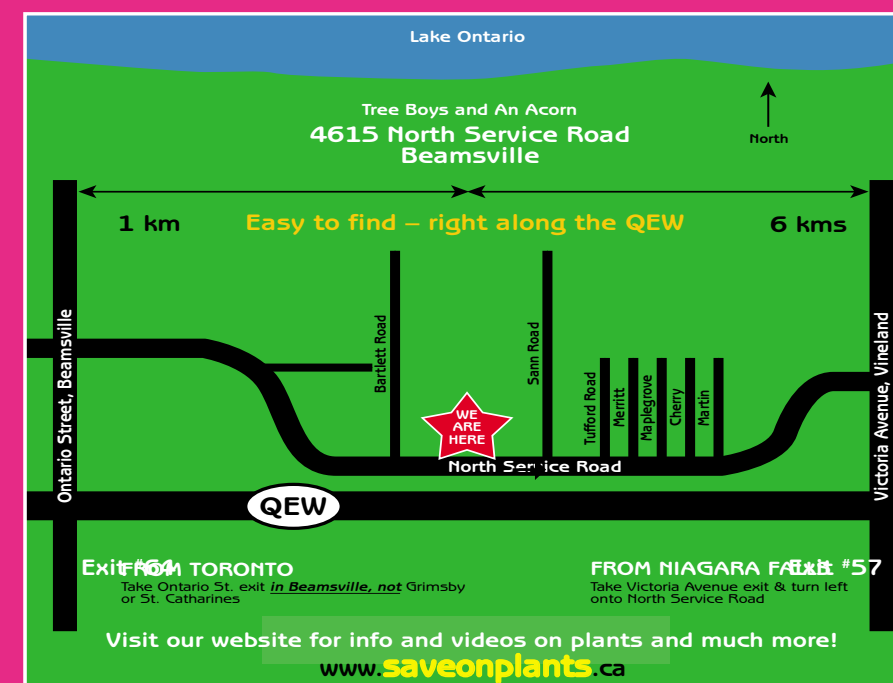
Lake Ontario

North

Tree Boys and An Acorn
4615 North Service Road
Beamsville

1 km

Easy to find – right along the QEW

6 kms

Ontario Street, Beamsville

Bartlett Road

Sann Road

Tufford Road

Merritt

Maplegrove

Cherry

Martin

Victoria Avenue, Vineland

WE ARE HERE

North Service Road

QEW

Exit #64 FROM TORONTO
Take Ontario St. exit *in Beamsville, not* Grimsby or St. Catharines

FROM NIAGARA FALLS Exit #57
Take Victoria Avenue exit & turn left onto North Service Road

Visit our website for info and videos on plants and much more!
www.saveonplants.ca